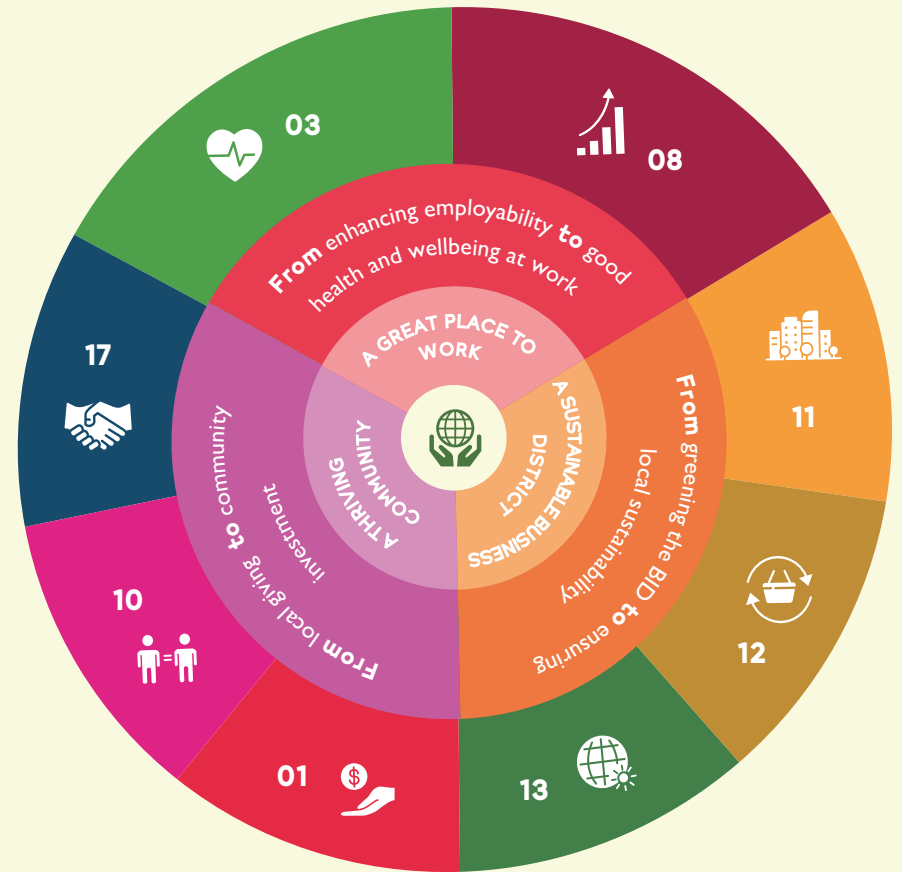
03

08

From enhancing employability to good health and wellbeing at work

A GREAT PLACE TO WORK

17

11

A THRIVING COMMUNITY

A SUSTAINABLE BUSINESS DISTRICT

From local giving to community investment

From greening the BID to ensuring local sustainability

10

12

01

13